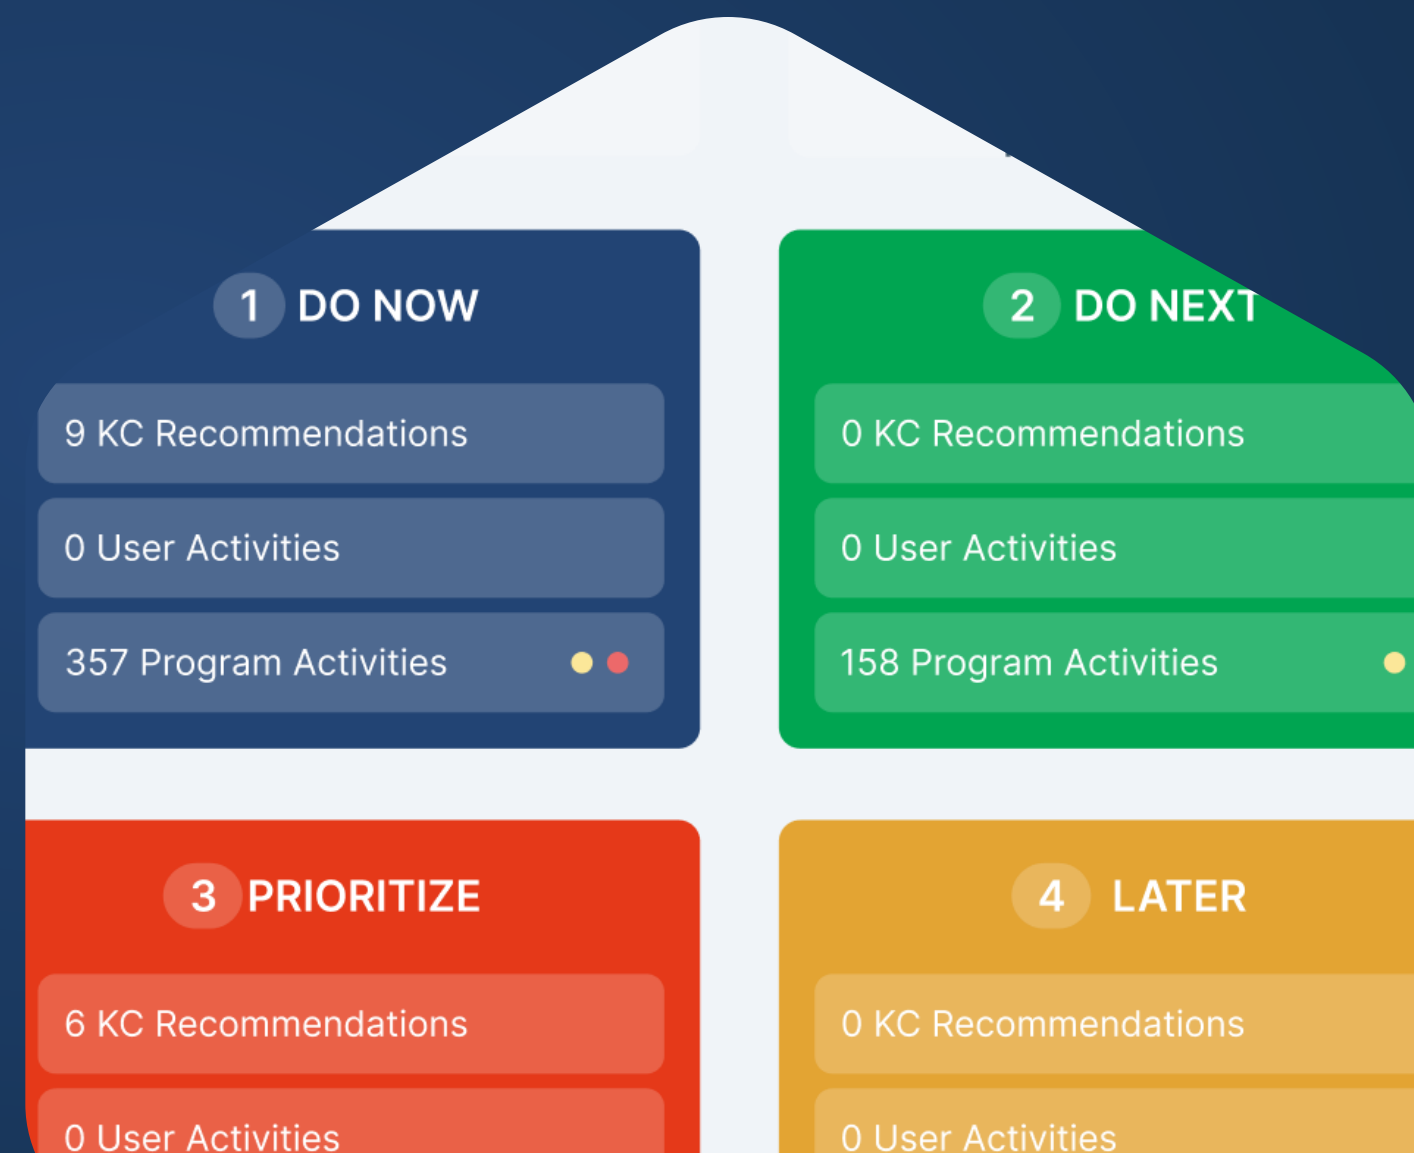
1 DO NOW

9 KC Recommendations

0 User Activities

357 Program Activities

2 DO NEXT

0 KC Recommendations

0 User Activities

158 Program Activities

3 PRIORITIZE

6 KC Recommendations

0 User Activities

4 LATER

0 KC Recommendations

0 User Activities